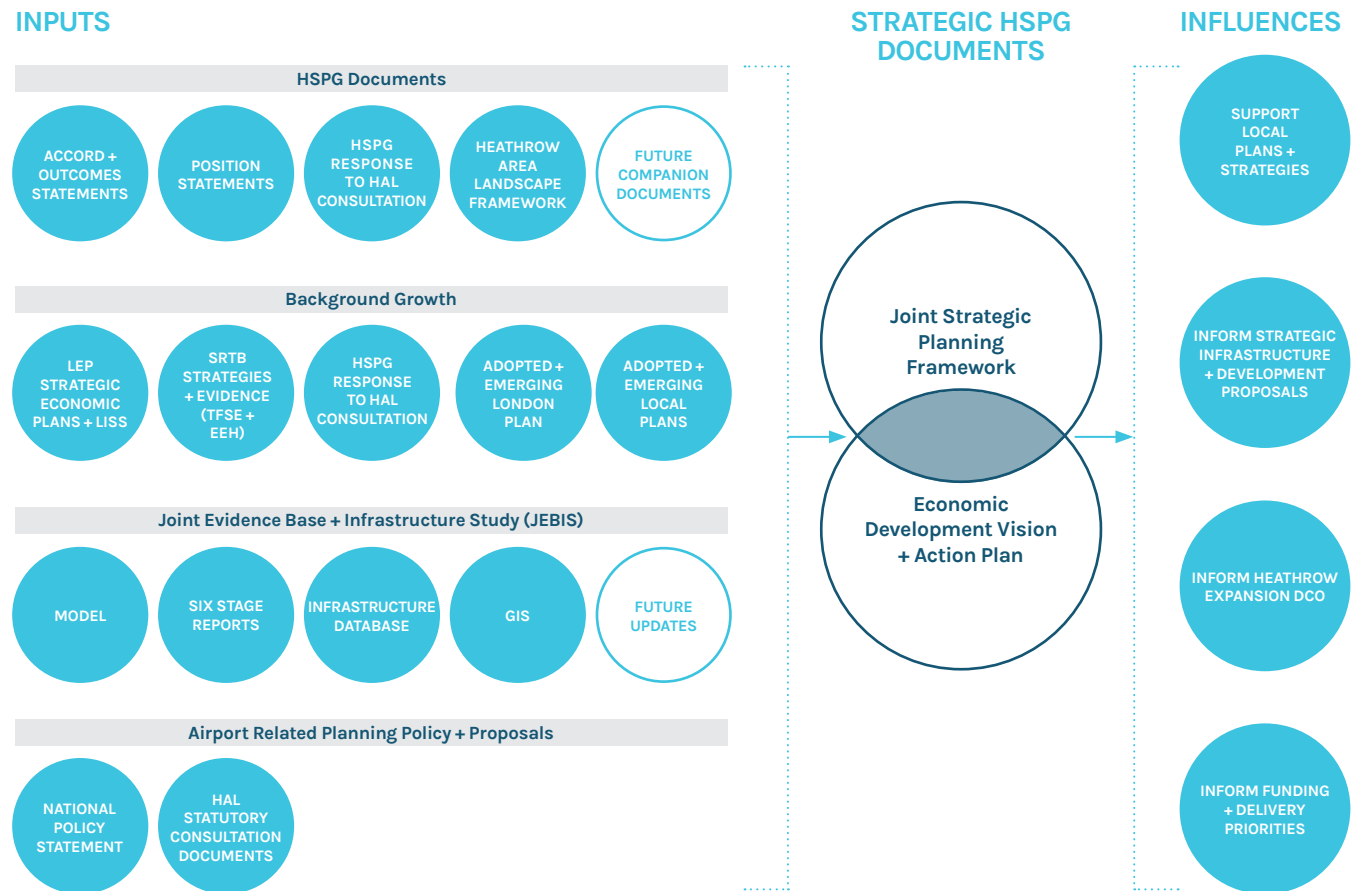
INPUTS

HSPG Documents

ACCORD + OUTCOMES STATEMENTS

POSITION STATEMENTS

HSPG RESPONSE TO HAL CONSULTATION

HEATHROW AREA LANDSCAPE FRAMEWORK

FUTURE COMPANION DOCUMENTS

Background Growth

LEP STRATEGIC ECONOMIC PLANS + LISS

SRTB STRATEGIES + EVIDENCE (TFSE + EEH)

HSPG RESPONSE TO HAL CONSULTATION

ADOPTED + EMERGING LONDON PLAN

ADOPTED + EMERGING LOCAL PLANS

Joint Evidence Base + Infrastructure Study (JEBIS)

MODEL

SIX STAGE REPORTS

INFRASTRUCTURE DATABASE

GIS

FUTURE UPDATES

Airport Related Planning Policy + Proposals

NATIONAL POLICY STATEMENT

HAL STATUTORY CONSULTATION DOCUMENTS

STRATEGIC HSPG DOCUMENTS

Joint Strategic Planning Framework

Economic Development Vision + Action Plan

INFLUENCES

SUPPORT LOCAL PLANS + STRATEGIES

INFORM STRATEGIC INFRASTRUCTURE + DEVELOPMENT PROPOSALS

INFORM HEATHROW EXPANSION DCO

INFORM FUNDING + DELIVERY PRIORITIES